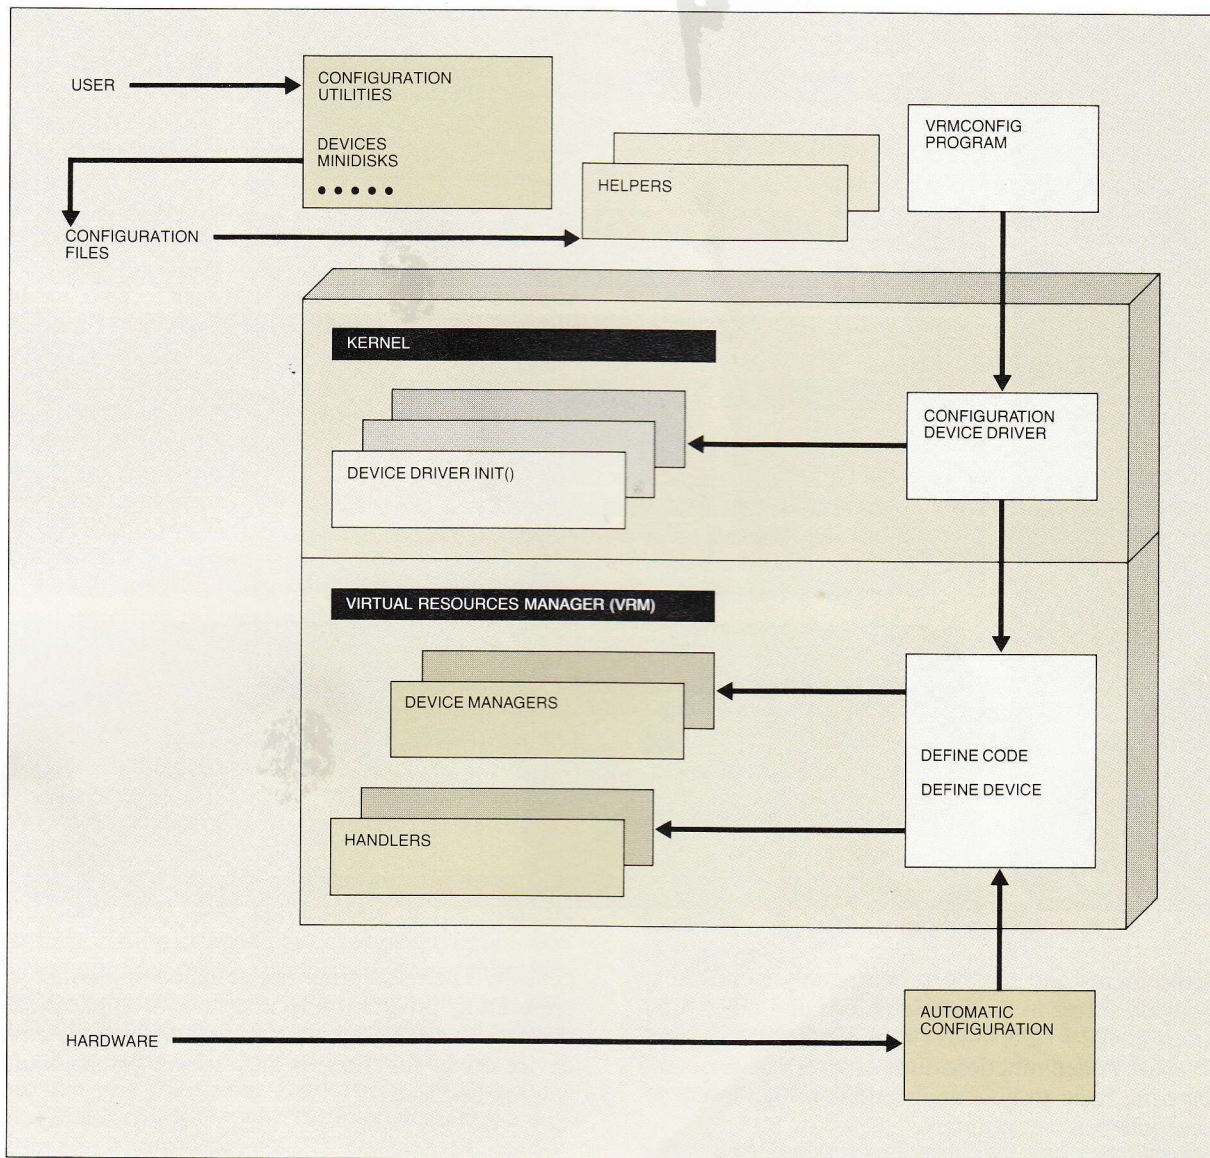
USER

CONFIGURATION UTILITIES

DEVICES MINIDISKS

• • • • •

CONFIGURATION FILES

HELPERS

VRMCONFIG PROGRAM

KERNEL

DEVICE DRIVER INIT()

CONFIGURATION DEVICE DRIVER

VIRTUAL RESOURCES MANAGER (VRM)

DEVICE MANAGERS

DEFINE CODE

DEFINE DEVICE

HANDLERS

HARDWARE

AUTOMATIC CONFIGURATION